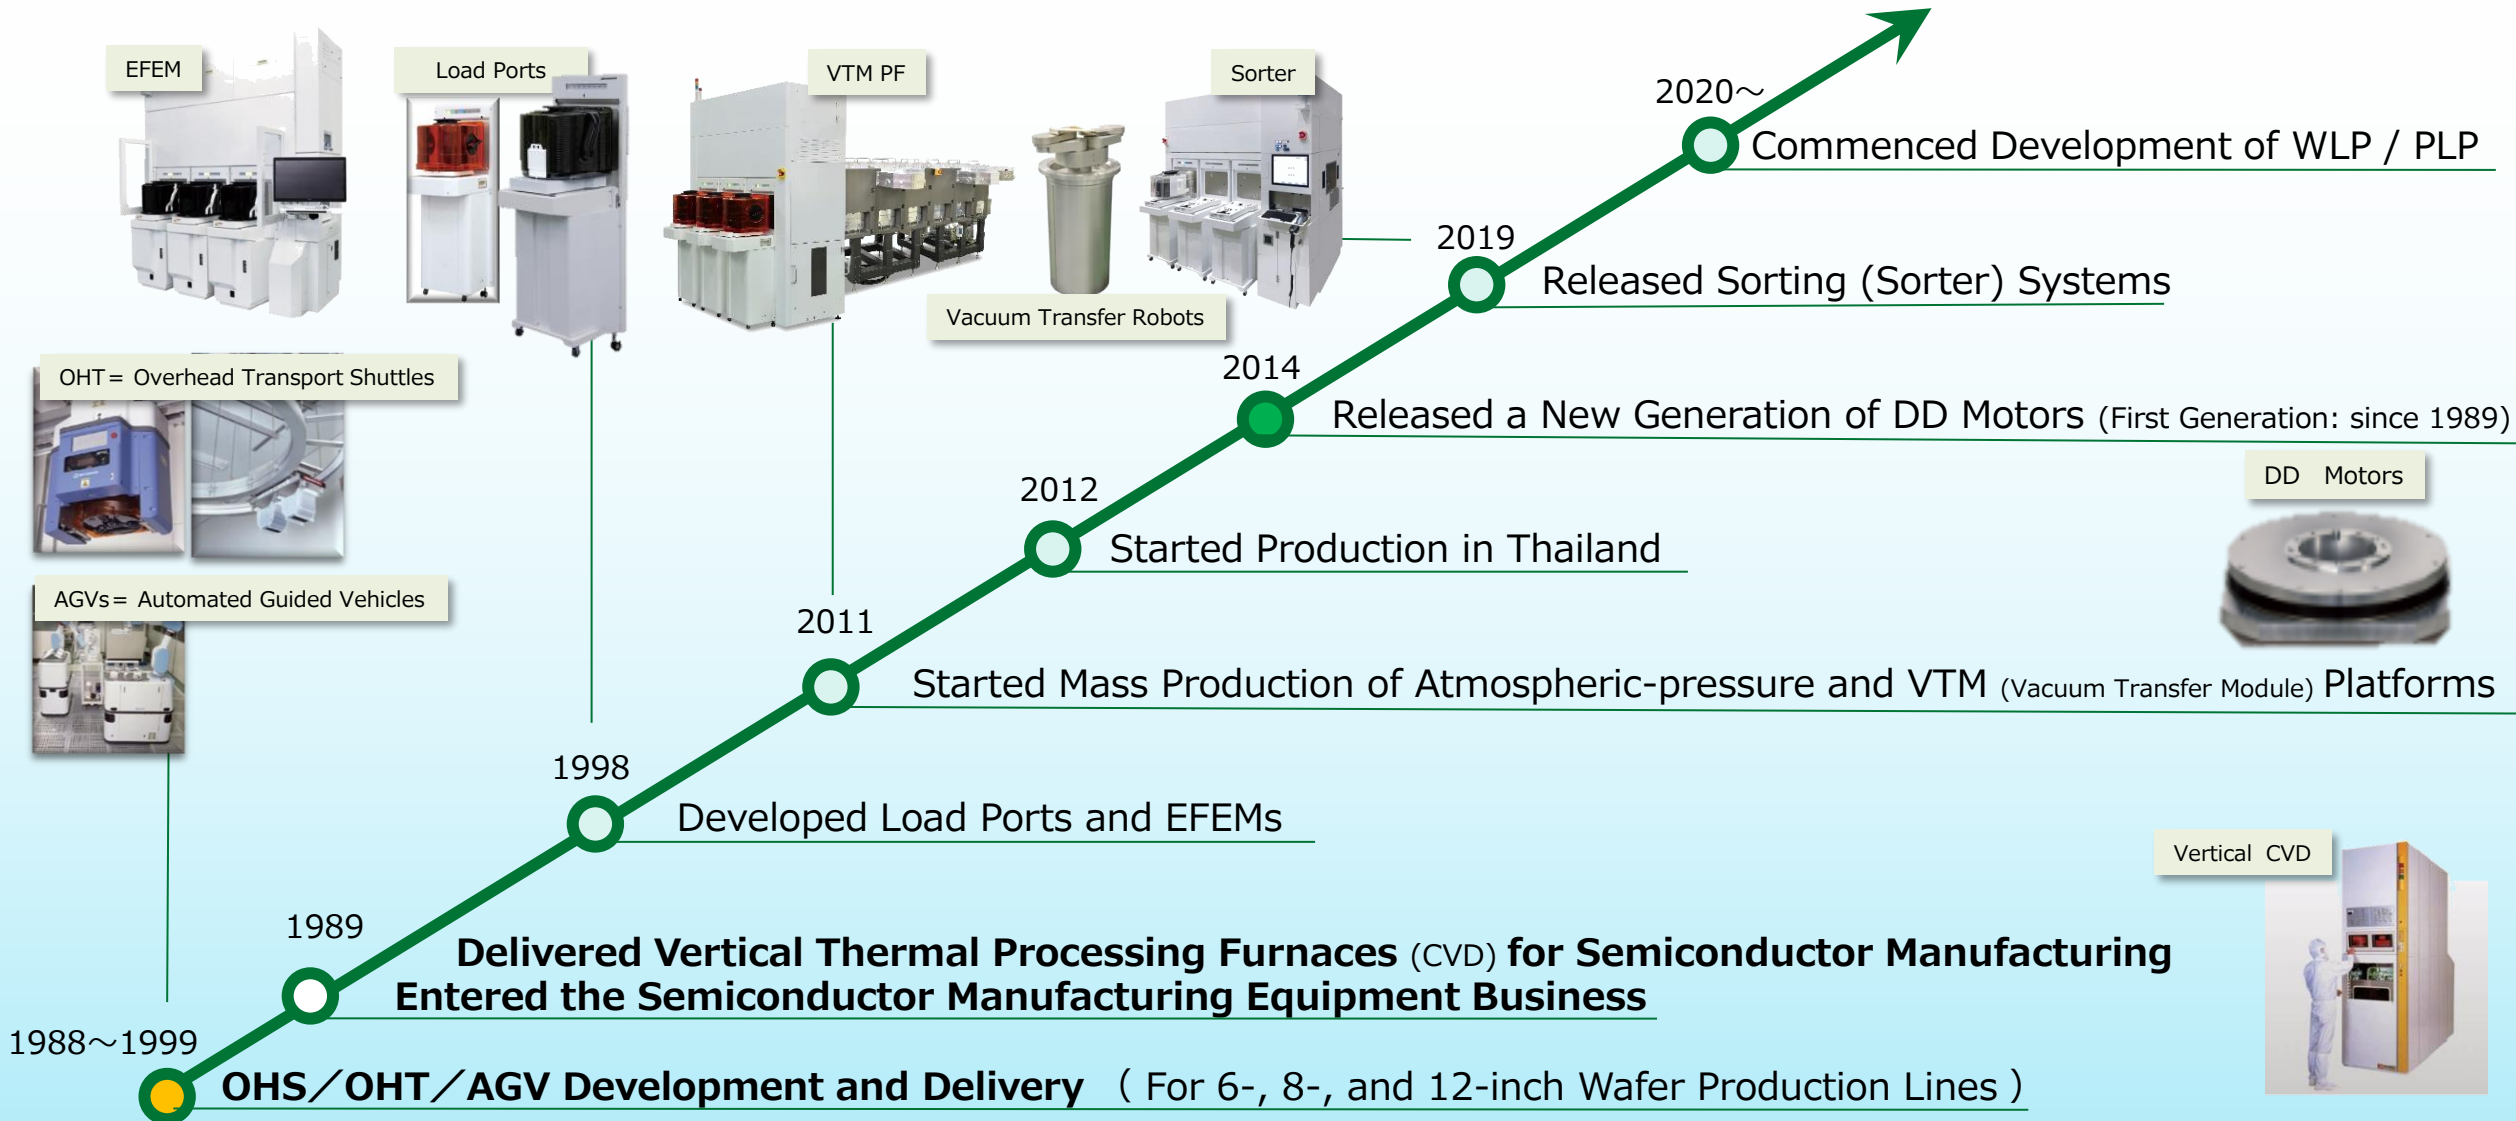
EFEM

Load Ports

VTM PF

Sorter

Vacuum Transfer Robots

OHT = Overhead Transport Shuttles

AGVs = Automated Guided Vehicles

2020～
Commenced Development of WLP / PLP

2019
Released Sorting (Sorter) Systems

2014
Released a New Generation of DD Motors (First Generation: since 1989)

DD Motors

2012
Started Production in Thailand

2011
Started Mass Production of Atmospheric-pressure and VTM (Vacuum Transfer Module) Platforms

1998
Developed Load Ports and EFEMs

Vertical CVD

1989
Delivered Vertical Thermal Processing Furnaces (CVD) for Semiconductor Manufacturing
Entered the Semiconductor Manufacturing Equipment Business

1988～1999
OHS／OHT／AGV Development and Delivery （For 6-, 8-, and 12-inch Wafer Production Lines）